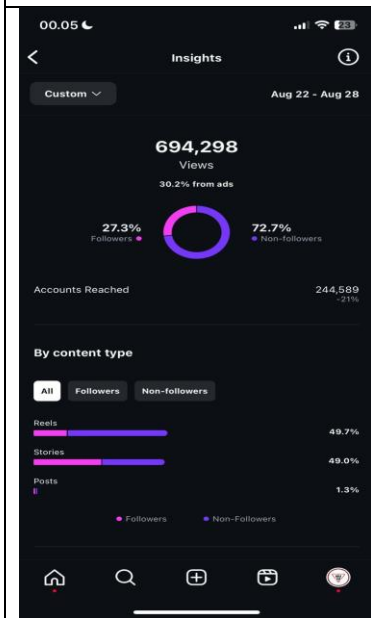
00.05

Insights

Custom

Aug 22 - Aug 28

694,298
Views
30.2% from ads

27.3%
Followers

72.7%
Non-followers

Accounts Reached
244,589
-21%

By content type

All
Followers
Non-followers

Reels
49.7%

Stories
49.0%

Posts
1.3%

Followers
Non-Followers